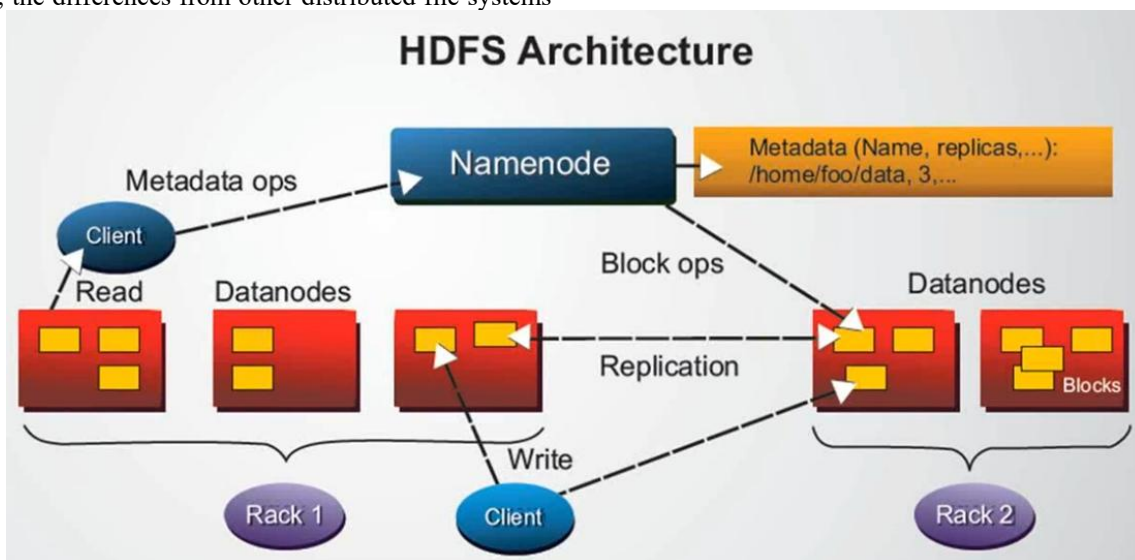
, the differences from other distributed file systems

HDFS Architecture

Namenode

Metadata (Name, replicas,...): /home/foo/data, 3,...

Metadata ops

Client

Block ops

Read

Datanodes

Datanodes

Replication

Blocks

Write

Rack 1

Client

Rack 2